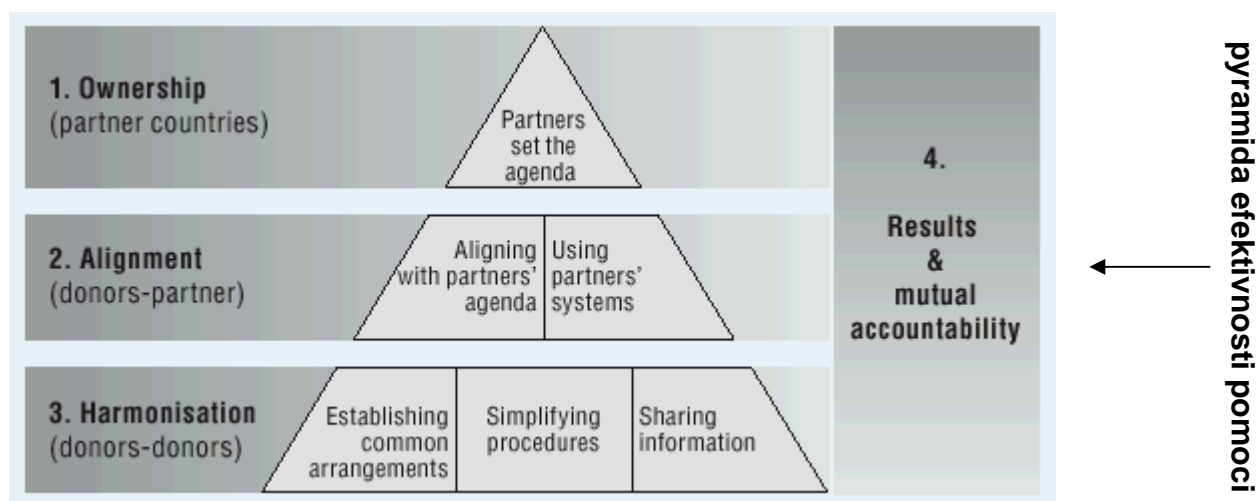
1. Ownership
(partner countries)

Partners set the agenda

2. Alignment
(donors-partner)

Aligning with partners' agenda

Using partners' systems

3. Harmonisation
(donors-donors)

Establishing common arrangements

Simplifying procedures

Sharing information

4.

Results
&
mutual
accountability

pyramida efektivnosti pomoci